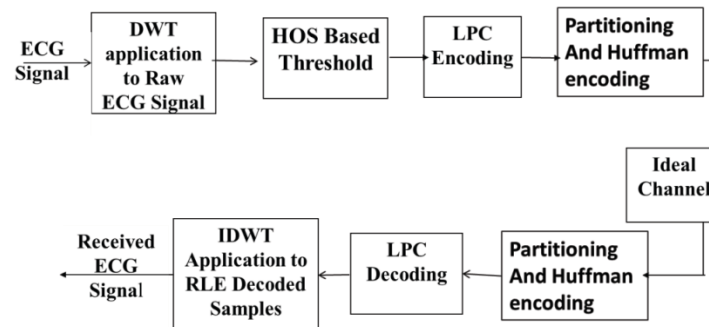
ECG Signal

DWT application to Raw ECG Signal

HOS Based Threshold

LPC Encoding

Partitioning And Huffman encoding

Ideal Channel

Partitioning And Huffman encoding

LPC Decoding

IDWT Application to RLE Decoded Samples

Received ECG Signal